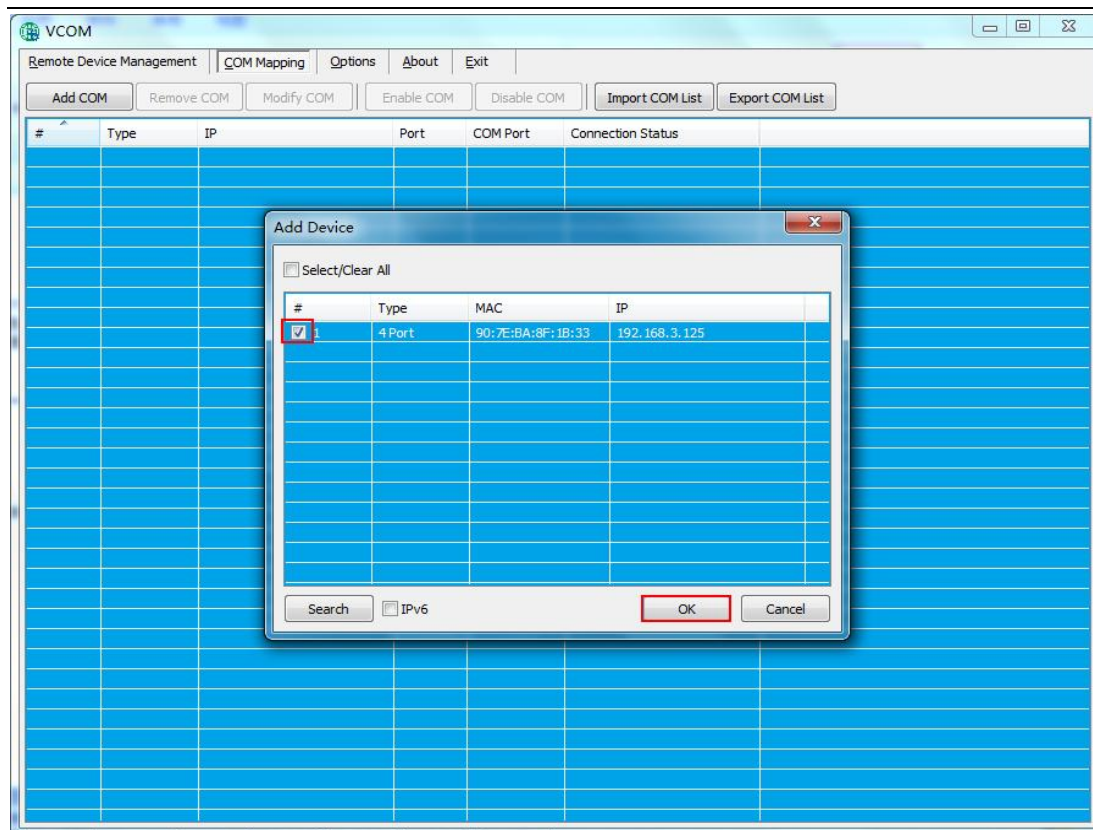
VCOM

Remote Device Management | COM Mapping | Options | About | Exit

Add COM | Remove COM | Modify COM | Enable COM | Disable COM | Import COM List | Export COM List

| # | Type | IP | Port | COM Port | Connection Status |
|---|---|---|---|---|---|

Add Device

Select/Clear All

| # | Type | MAC | IP |
|---|---|---|---|
| 1 | 4 Port | 90:7E:BA:8F:1B:33 | 192.168.3.125 |

Search | IPv6 | OK | Cancel